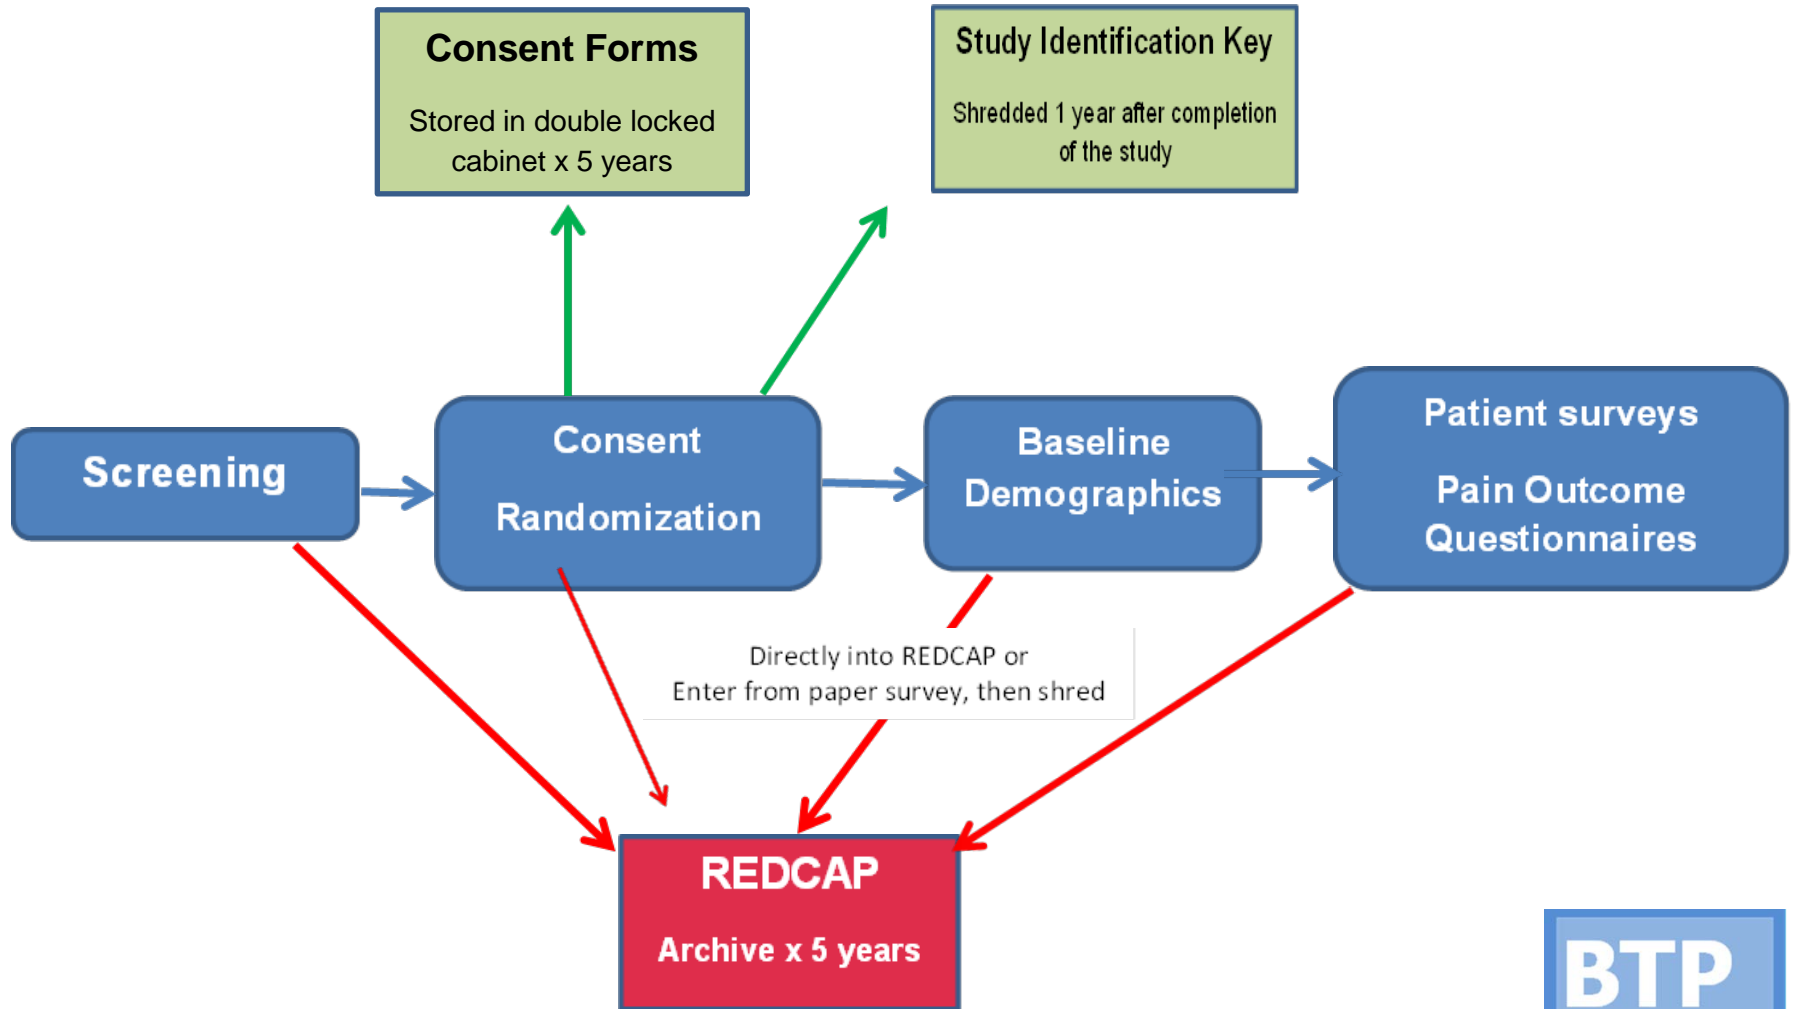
Consent Forms

Stored in double locked cabinet x 5 years

Study Identification Key

Shredded 1 year after completion of the study

Screening

Consent

Randomization

Baseline Demographics

Patient surveys

Pain Outcome Questionnaires

Directly into REDCAP or
Enter from paper survey, then shred

REDCAP

Archive x 5 years

BTP